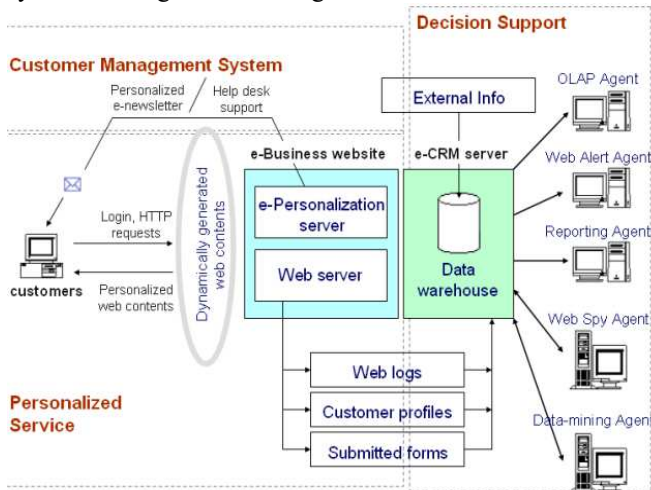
Decision Support

Customer Management System

Personalized e-newsletter

Help desk support

External Info

OLAP Agent

e-Business website

e-CRM server

Web Alert Agent

Dynamically generated web contents

e-Personalization server

Login, HTTP requests

Reporting Agent

Web server

Data warehouse

customers

Personalized web contents

Web Spy Agent

Web logs

Personalized Service

Customer profiles

Data-mining Agent

Submitted forms